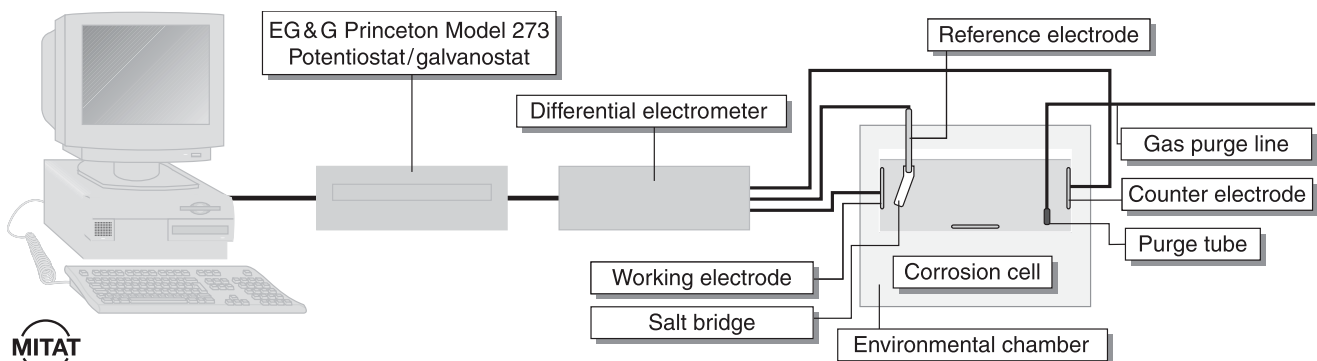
EG&G Princeton Model 273 Potentiostat/galvanostat

Differential electrometer

Reference electrode

Gas purge line

Counter electrode

Purge tube

Working electrode

Corrosion cell

Salt bridge

Environmental chamber

MITAT